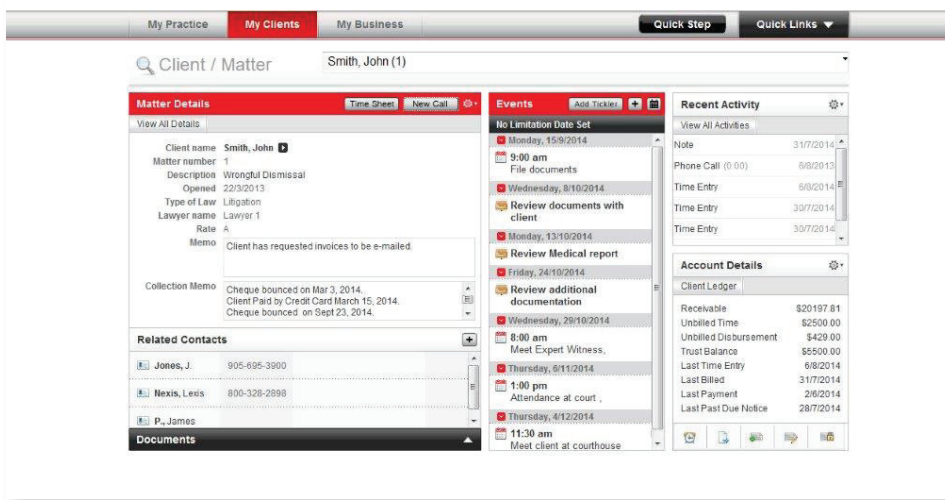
My Practice My Clients My Business Quick Step Quick Links

Client / Matter Smith, John (1)

Matter Details Time Sheet New Call
View All Details

Client name Smith, John
Matter number 1
Description Wrongful Dismissal
Opened 22/3/2013
Type of Law Litigation
Lawyer name Lawyer 1
Rate A
Memo Client has requested invoices to be e-mailed.

Collection Memo Cheque bounced on Mar 3, 2014. Client Paid by Credit Card March 15, 2014. Cheque bounced on Sept 23, 2014.

Related Contacts
Jones, J. 905-695-3900
Nexis, Lexis 800-328-2898
P., James

Documents

Events Add Tickler
No Limitation Date Set
Monday, 15/9/2014
9:00 am
File documents
Wednesday, 8/10/2014
Review documents with client
Monday, 13/10/2014
Review Medical report
Friday, 24/10/2014
Review additional documentation
Wednesday, 29/10/2014
8:00 am
Meet Expert Witness,
Thursday, 6/11/2014
1:00 pm
Attendance at court ,
Thursday, 4/12/2014
11:30 am
Meet client at courthouse

Recent Activity
View All Activities
| | |
|---|---|
| Note | 31/7/2014 |
| Phone Call (0:00) | 6/8/2013 |
| Time Entry | 6/8/2014 |
| Time Entry | 30/7/2014 |
| Time Entry | 30/7/2014 |

Account Details
Client Ledger
| | |
|---|---|
| Receivable | $20197.81 |
| Unbilled Time | $2500.00 |
| Unbilled Disbursement | $429.00 |
| Trust Balance | $5500.00 |
| Last Time Entry | 6/8/2014 |
| Last Billed | 31/7/2014 |
| Last Payment | 2/6/2014 |
| Last Past Due Notice | 28/7/2014 |